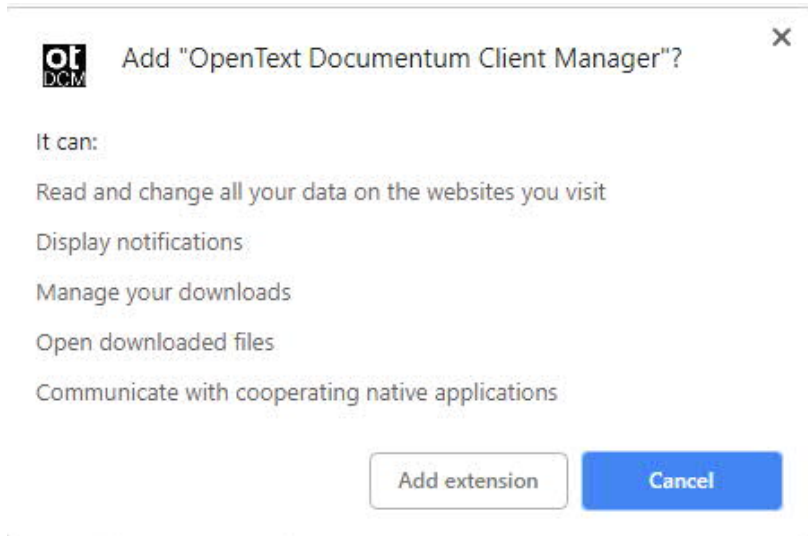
ot
DCM

Add "OpenText Documentum Client Manager"?

×

It can:

Read and change all your data on the websites you visit

Display notifications

Manage your downloads

Open downloaded files

Communicate with cooperating native applications

Add extension

Cancel